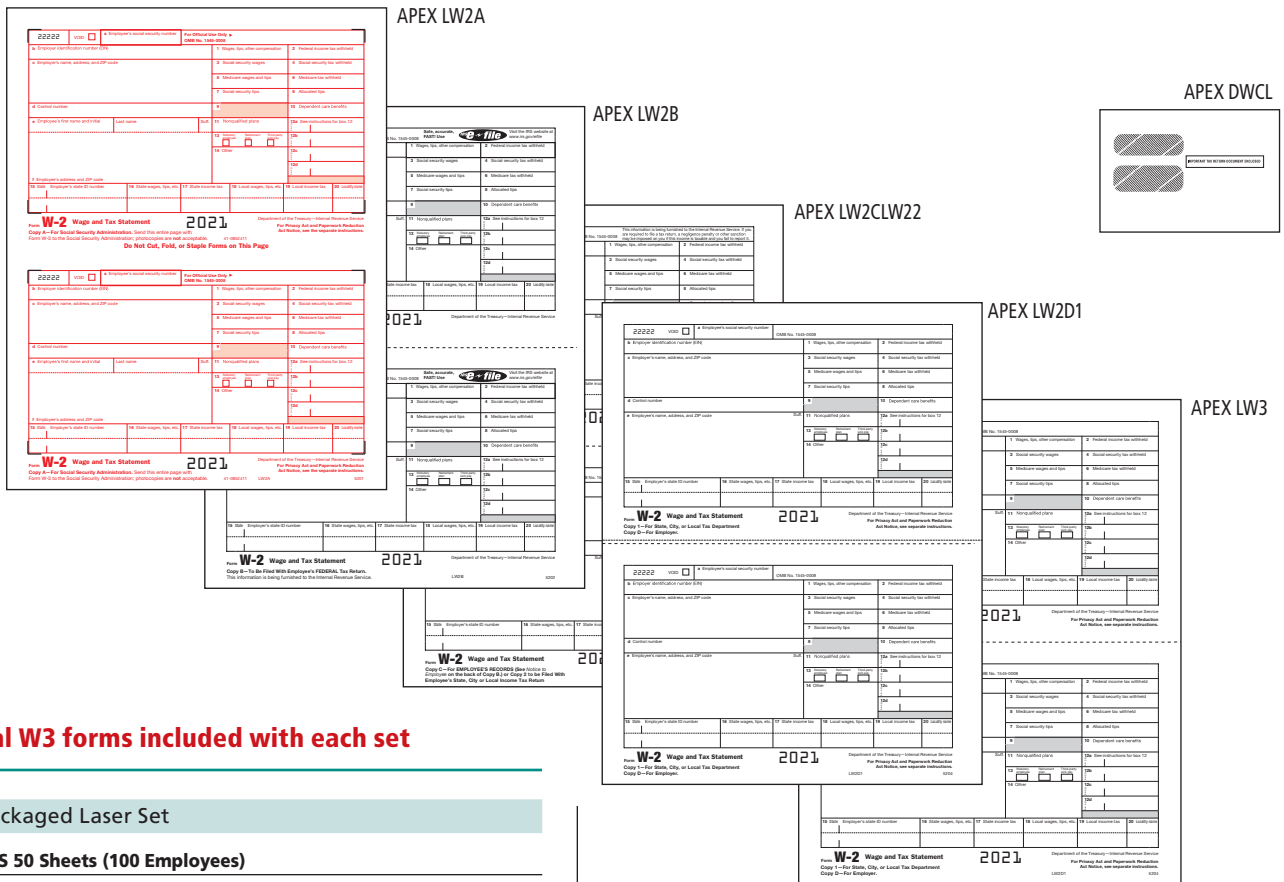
APEX LW2A

APEX LW2B

APEX DWCL

APEX LW2CLW22

APEX LW2D1

APEX LW3

22222 VOID a Employee's social security number For Official Use Only ► OMB No. 1545-0008

b Employer identification number (EIN) 1 Wages, tips, other compensation 2 Federal income tax withheld

c Employer's name, address, and ZIP code 3 Social security wages 4 Social security tax withheld

5 Medicare wages and tips 6 Medicare tax withheld

7 Social security tips 8 Allocated tips

d Control number 9 10 Dependent care benefits

e Employee's first name and initial Last name Suff. 11 Nonqualified plans 12a See instructions for box 12

13 Statutory employee Retirement plan Third-party sick pay 12b

14 Other 12c

12d

f Employee's address and ZIP code

15 State Employer's state ID number 16 State wages, tips, etc. 17 State income tax 18 Local wages, tips, etc. 19 Local income tax 20 Locality name

Form W-2 Wage and Tax Statement 2021 Department of the Treasury—Internal Revenue Service

Copy A—For Social Security Administration. Send this entire page with Form W-3 to the Social Security Administration; photocopies are not acceptable.

For Privacy Act and Paperwork Reduction Act Notice, see the separate instructions.

Do Not Cut, Fold, or Staple Forms on This Page

Copy B—To Be Filed With Employee's FEDERAL Tax Return. This information is being furnished to the Internal Revenue Service.

Safe, accurate, FAST! Use e-file Visit the IRS website at www.irs.gov/efile

Copy C—For EMPLOYEE'S RECORDS (See Notice to Employee on the back of Copy B.) or Copy 2 to be Filed With Employee's State, City, or Local Income Tax Return

Copy 1—For State, City, or Local Tax Department
Copy D—For Employer.

IMPORTANT TAX RETURN DOCUMENT ENCLOSED

l W3 forms included with each set

ckaged Laser Set

S 50 Sheets (100 Employees)